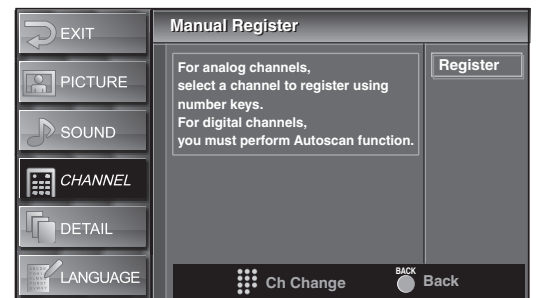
EXIT

PICTURE

SOUND

CHANNEL

DETAIL

LANGUAGE

Manual Register

For analog channels, select a channel to register using number keys. For digital channels, you must perform Autoscan function.

Register

Ch Change

BACK

Back